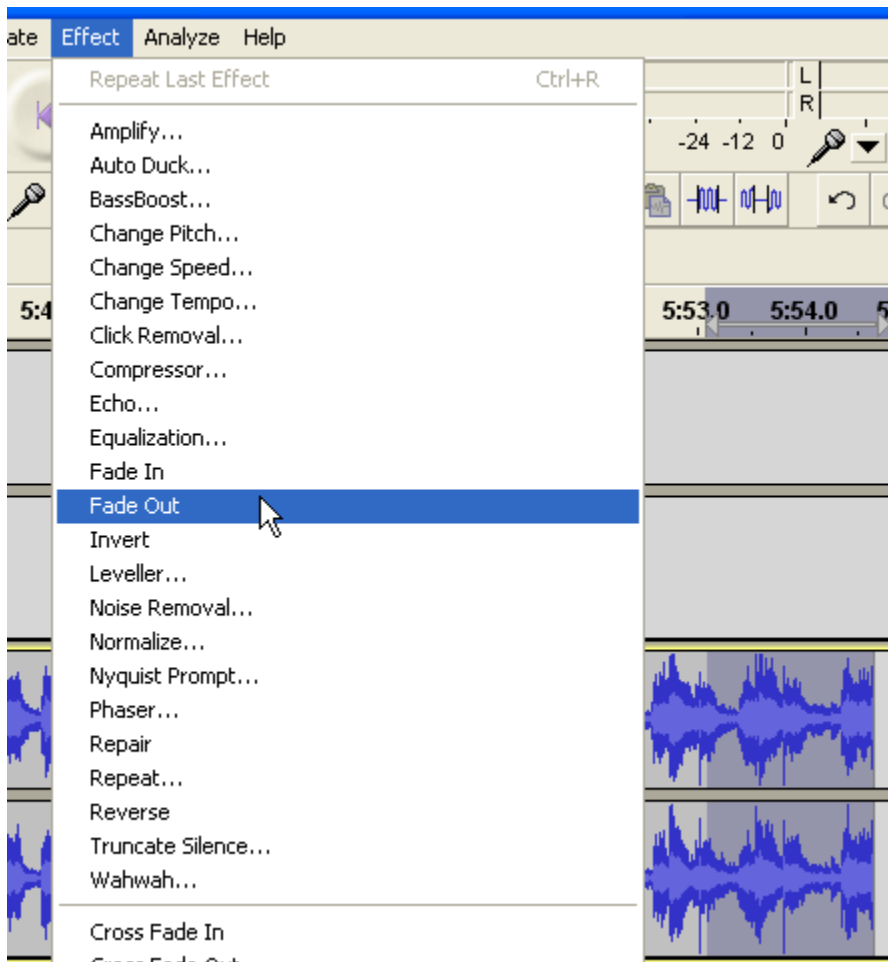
ate Effect Analyze Help

Repeat Last Effect Ctrl+R

L
R
-24 -12 0

Amplify...
Auto Duck...
BassBoost...
Change Pitch...
Change Speed...
Change Tempo...
Click Removal...
Compressor...
Echo...
Equalization...
Fade In
Fade Out
Invert
Leveller...
Noise Removal...
Normalize...
Nyquist Prompt...
Phaser...
Repair
Repeat...
Reverse
Truncate Silence...
Wahwah...

Cross Fade In
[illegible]

5:4
5:53.0 5:54.0 5